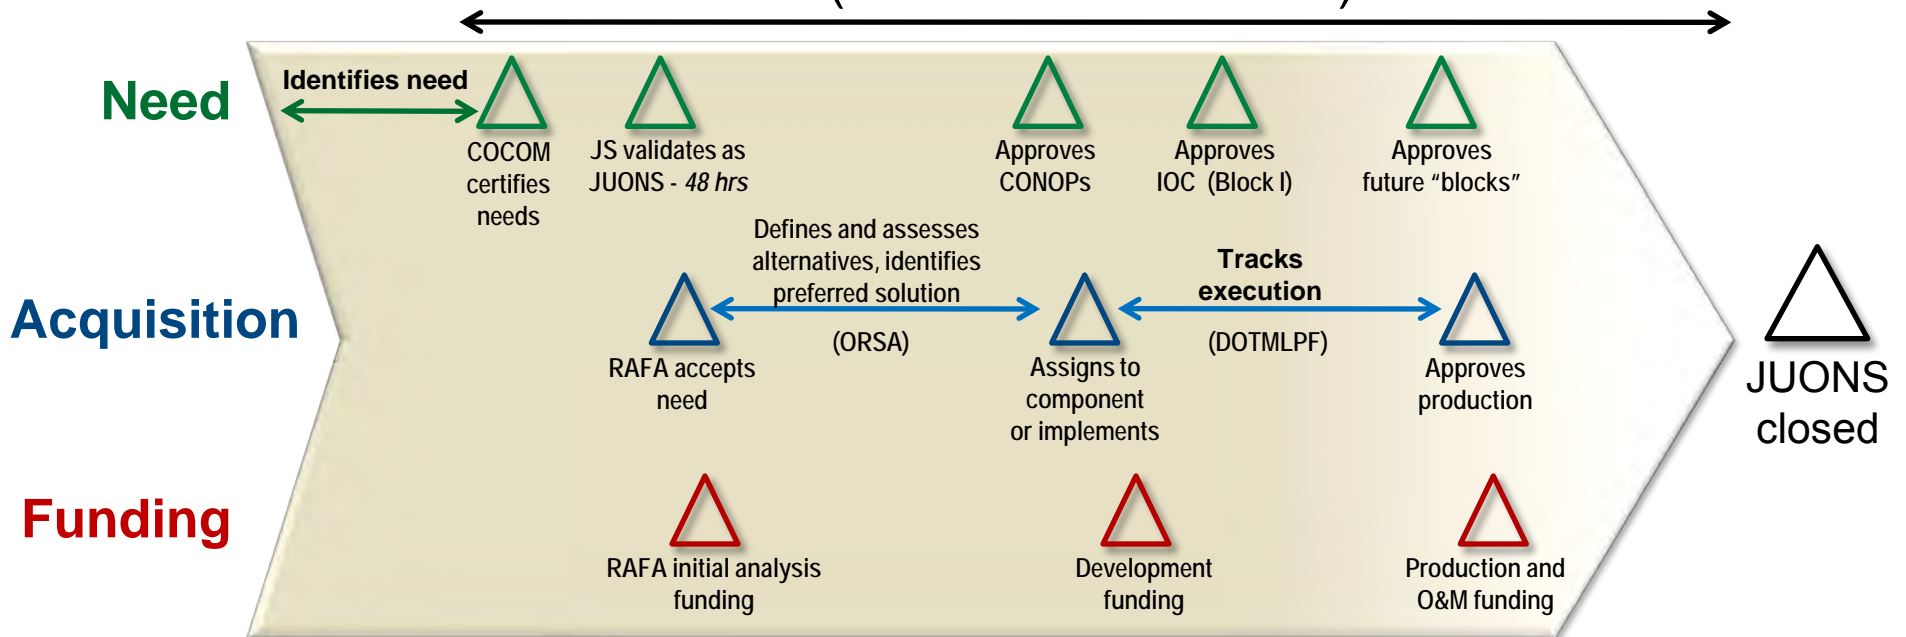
Need

Acquisition

Funding

Identifies need

COCOM certifies needs

JS validates as JUONS - 48 hrs

Approves CONOPs

Approves IOC (Block I)

Approves future "blocks"

Defines and assesses alternatives, identifies preferred solution

(ORSA)

Tracks execution

(DOTMLPF)

RAFA accepts need

Assigns to component or implements

Approves production

JUONS closed

RAFA initial analysis funding

Development funding

Production and O&M funding